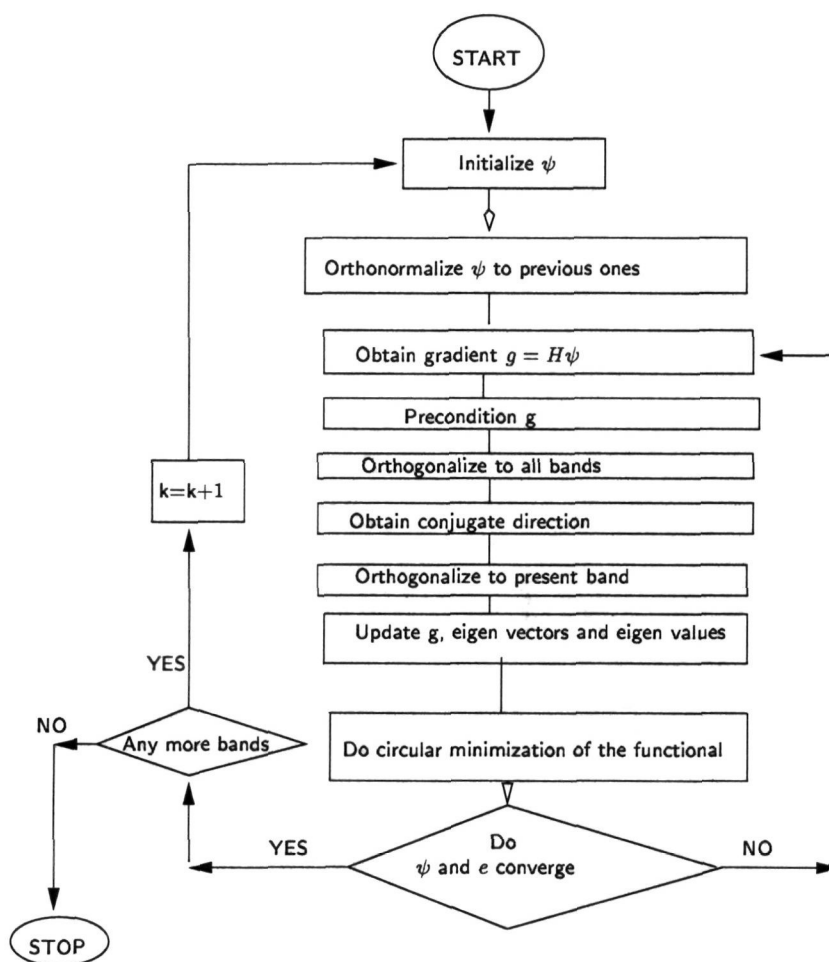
START

Initialize $\psi$

Orthonormalize $\psi$ to previous ones

Obtain gradient $g = H\psi$

Precondition g

Orthogonalize to all bands

Obtain conjugate direction

Orthogonalize to present band

Update g, eigen vectors and eigen values

Do circular minimization of the functional

Do $\psi$ and $e$ converge

YES

NO

k=k+1

YES

Any more bands

NO

STOP